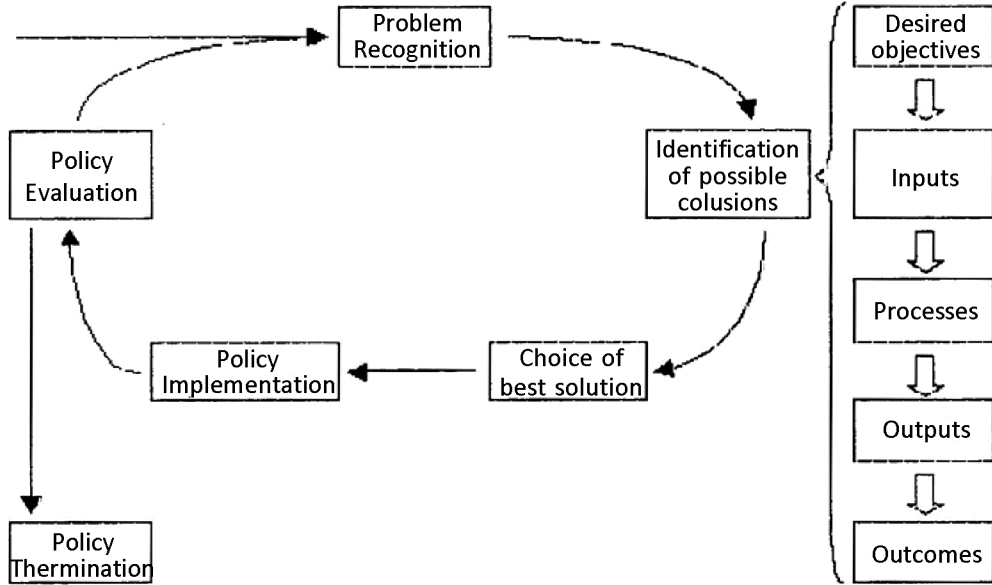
Problem Recognition

Identification of possible colusions

Choice of best solution

Policy Implementation

Policy Evaluation

Policy Thermination

Desired objectives

Inputs

Processes

Outputs

Outcomes